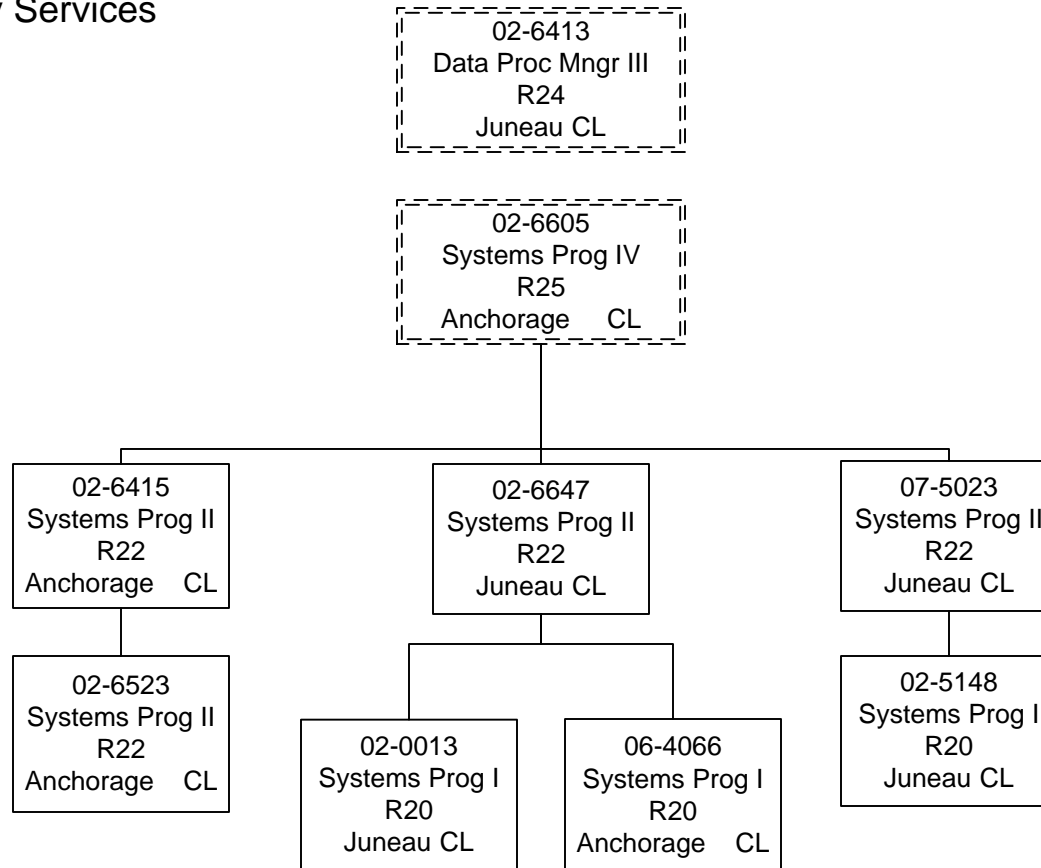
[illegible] Services

02-6413
Data Proc Mngr III
R24
Juneau CL

02-6605
Systems Prog IV
R25
Anchorage CL

02-6415
Systems Prog II
R22
Anchorage CL

02-6647
Systems Prog II
R22
Juneau CL

07-5023
Systems Prog II
R22
Juneau CL

02-6523
Systems Prog II
R22
Anchorage CL

02-0013
Systems Prog I
R20
Juneau CL

06-4066
Systems Prog I
R20
Anchorage CL

02-5148
Systems Prog I
R20
Juneau CL